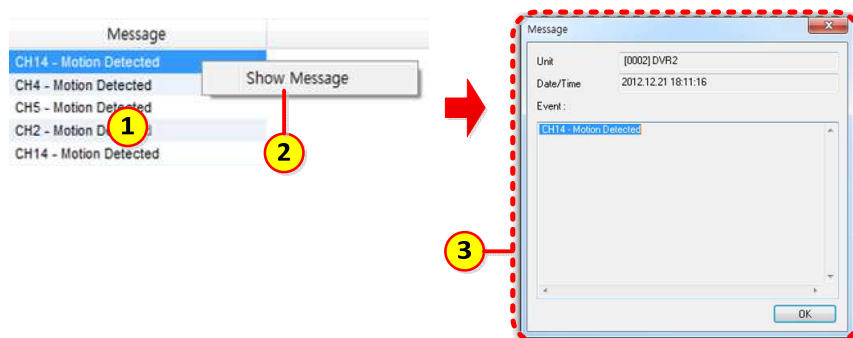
Message

CH14 - Motion Detected
CH4 - Motion Detected
CH5 - Motion Detected
CH2 - Motion De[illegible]d
CH14 - Motion Detected

Show Message

1
2

Message
Unit [0002] DVR2
Date/Time 2012.12.21 18:11:16
Event :
CH14 - Motion Detected

OK

3